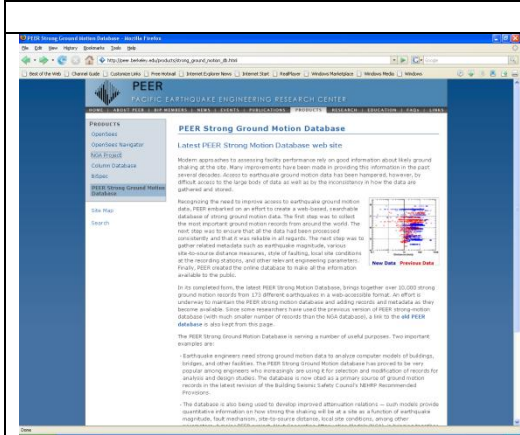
PEER Strong Ground Motion Database - Mozilla Firefox

File Edit View History Bookmarks Tools Help

http://peer.berkeley.edu/products/strong_ground_motion_db.html

Google

Best of the Web | Channel Guide | Customize Links | Free Hotmail | Internet Explorer News | Internet Start | RealPlayer | Windows Marketplace | Windows Media | Windows

PEER

PACIFIC EARTHQUAKE ENGINEERING RESEARCH CENTER

HOME | ABOUT PEER | PEER MEMBERS | NEWS | EVENTS | PUBLICATIONS | PRODUCTS | RESEARCH | EDUCATION | FAQs | LINKS

PRODUCTS

OpenSees

OpenSees Navigator

NGA Project

Column Database

BiSpec

PEER Strong Ground Motion Database

Site Map

Search

PEER Strong Ground Motion Database

Latest PEER Strong Motion Database web site

Modern approaches to assessing facility performance rely on good information about likely ground shaking at the site. Many improvements have been made in providing this information in the past several decades. Access to earthquake ground motion data has been hampered, however, by difficult access to the large body of data as well as by the inconsistency in how the data are gathered and stored.

Recognizing the need to improve access to earthquake ground motion data, PEER embarked on an effort to create a web-based, searchable database of strong ground motion data. The first step was to collect the most important ground motion records from around the world. The next step was to ensure that all the data had been processed consistently and that it was reliable in all regards. The next step was to gather related metadata such as earthquake magnitude, various site-to-source distance measures, style of faulting, local site conditions at the recording stations, and other relevant engineering parameters. Finally, PEER created the online database to make all the information available to the public.

New Data Previous Data

In its completed form, the latest PEER Strong Motion Database, brings together over 10,000 strong ground motion records from 173 different earthquakes in a web-accessible format. An effort is underway to maintain the PEER strong motion database and adding records and metadata as they become available. Since some researchers have used the previous version of PEER strong-motion database (with much smaller number of records than the NGA database), a link to the old PEER database is also kept from this page.

The PEER Strong Ground Motion Database is serving a number of useful purposes. Two important examples are:

- Earthquake engineers need strong ground motion data to analyze computer models of buildings, bridges, and other facilities. The PEER Strong Ground Motion database has proved to be very popular among engineers who increasingly are using it for selection and modification of records for analysis and design studies. The database is now cited as a primary source of ground motion records in the latest revision of the Building Seismic Safety Council's NEHRP Recommended Provisions.

- The database is also being used to develop improved attenuation relations -- such models provide quantitative information on how strong the shaking will be at a site as a function of earthquake magnitude, fault mechanism, site-to-source distance, local site conditions, among other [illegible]

Done